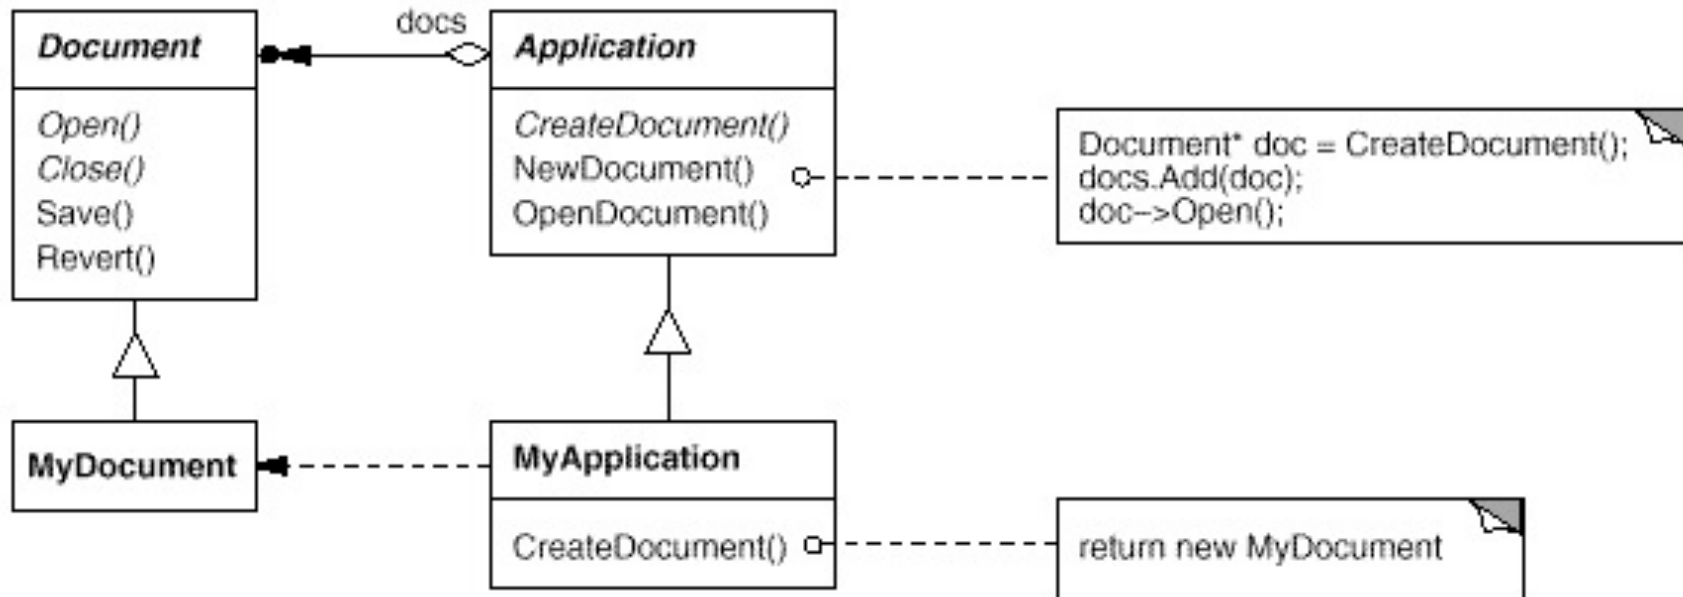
Document

Open()
Close()
Save()
Revert()

docs

Application

CreateDocument()
NewDocument()
OpenDocument()

Document* doc = CreateDocument();
docs.Add(doc);
doc->Open();

MyDocument

MyApplication

CreateDocument()

return new MyDocument